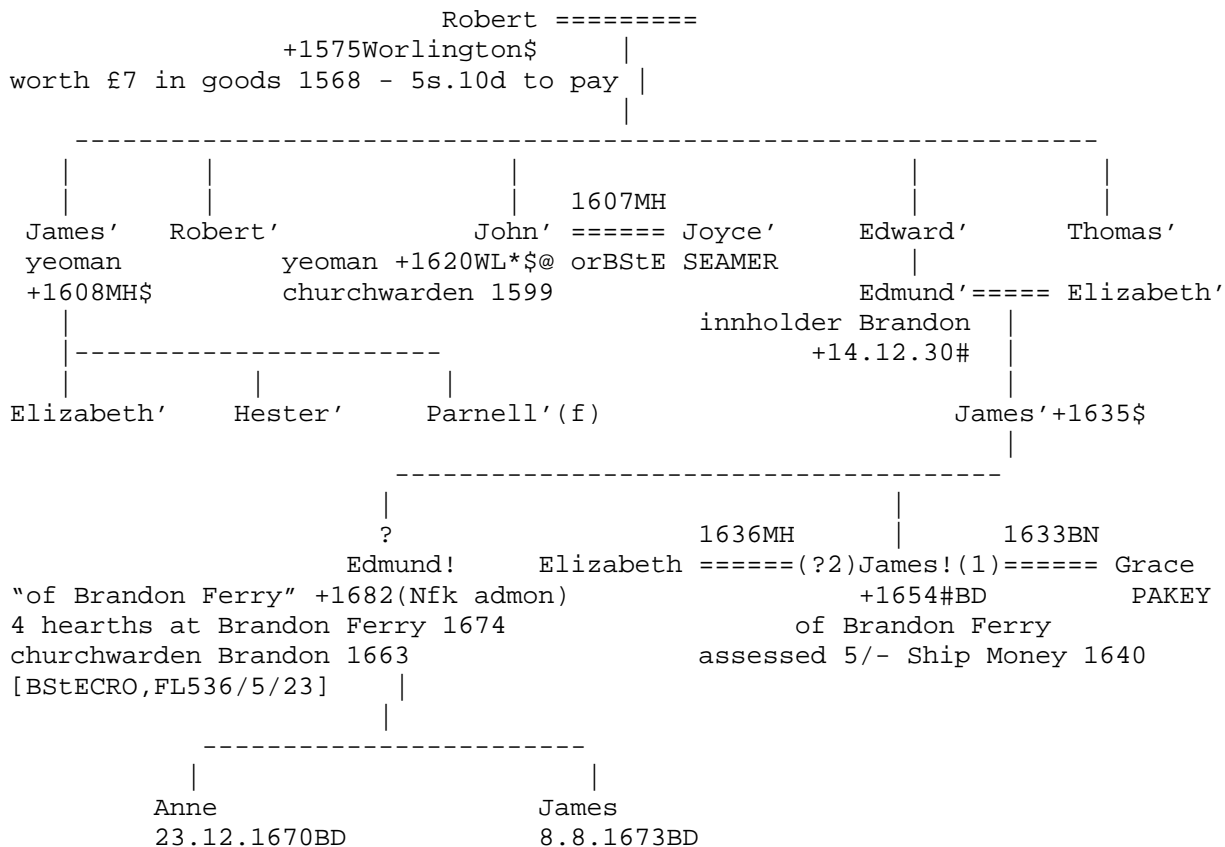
Robert =========
+1575Worlington$
worth £7 in goods 1568 - 5s.10d to pay

James' yeoman +1608MH$

Robert'

John' yeoman +1620WL*$@ churchwarden 1599

1607MH ====== Joyce' orBStE SEAMER

Edward'

Thomas'

Edmund'===== Elizabeth'
innholder Brandon +14.12.30#

Elizabeth'

Hester'

Parnell'(f)

James'+1635$

?
Edmund!
"of Brandon Ferry" +1682(Nfk admon)
4 hearths at Brandon Ferry 1674
churchwarden Brandon 1663
[BStECRO,FL536/5/23]

1636MH
Elizabeth ======(?2)James!(1)====== Grace PAKEY
1633BN
+1654#BD
of Brandon Ferry
assessed 5/- Ship Money 1640

Anne
23.12.1670BD

James
8.8.1673BD